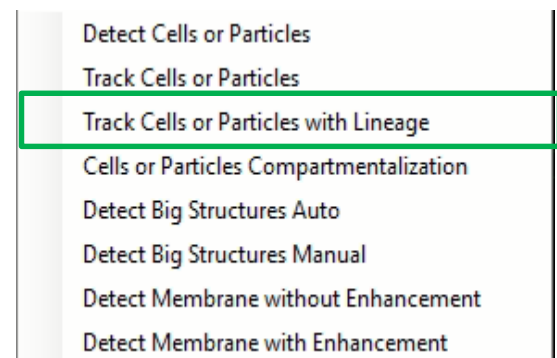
Detect Cells or Particles

Track Cells or Particles

Track Cells or Particles with Lineage

Cells or Particles Compartmentalization

Detect Big Structures Auto

Detect Big Structures Manual

Detect Membrane without Enhancement

Detect Membrane with Enhancement